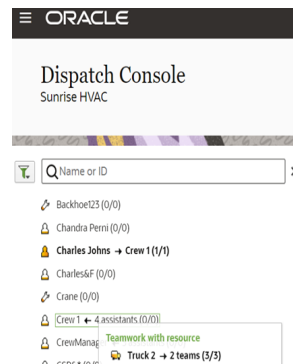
ORACLE

Dispatch Console
Sunrise HVAC

Name or ID

Backhoe123 (0/0)

Chandra Perni (0/0)

Charles Johns → Crew 1 (1/1)

Charles&F (0/0)

Crane (0/0)

Crew 1 ← 4 assistants (0/0)

CrewManag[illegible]

Teamwork with resource

Truck 2 → 2 teams (3/3)

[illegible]